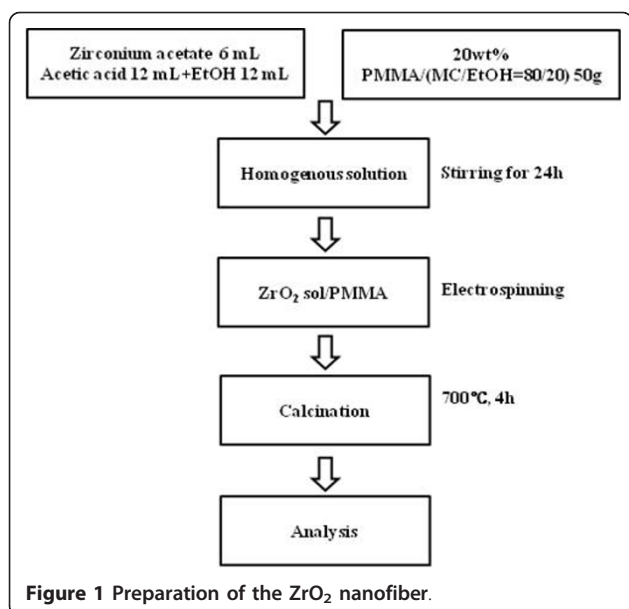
Zirconium acetate 6 mL
Acetic acid 12 mL+EtOH 12 mL

20wt%
PMMA/(MC/EtOH=80/20) 50g

Homogenous solution

Stirring for 24h

$ZrO_2$ sol/PMMA

Electrospinning

Calcination

700℃, 4h

Analysis

Figure 1 Preparation of the $ZrO_2$ nanofiber.